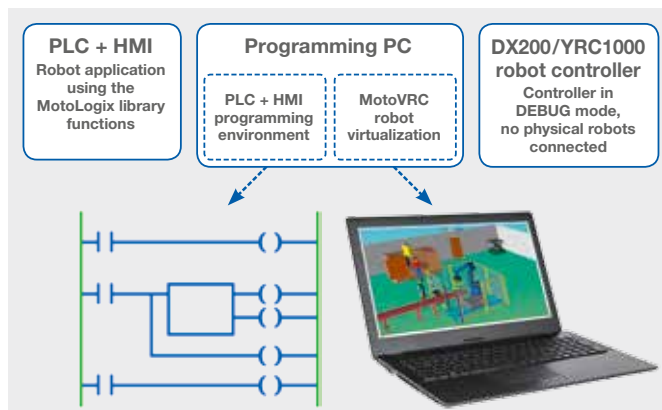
PLC + HMI
Robot application using the MotoLogix library functions

Programming PC
PLC + HMI programming environment
MotoVRC robot virtualization

DX200/YRC1000 robot controller
Controller in DEBUG mode, no physical robots connected